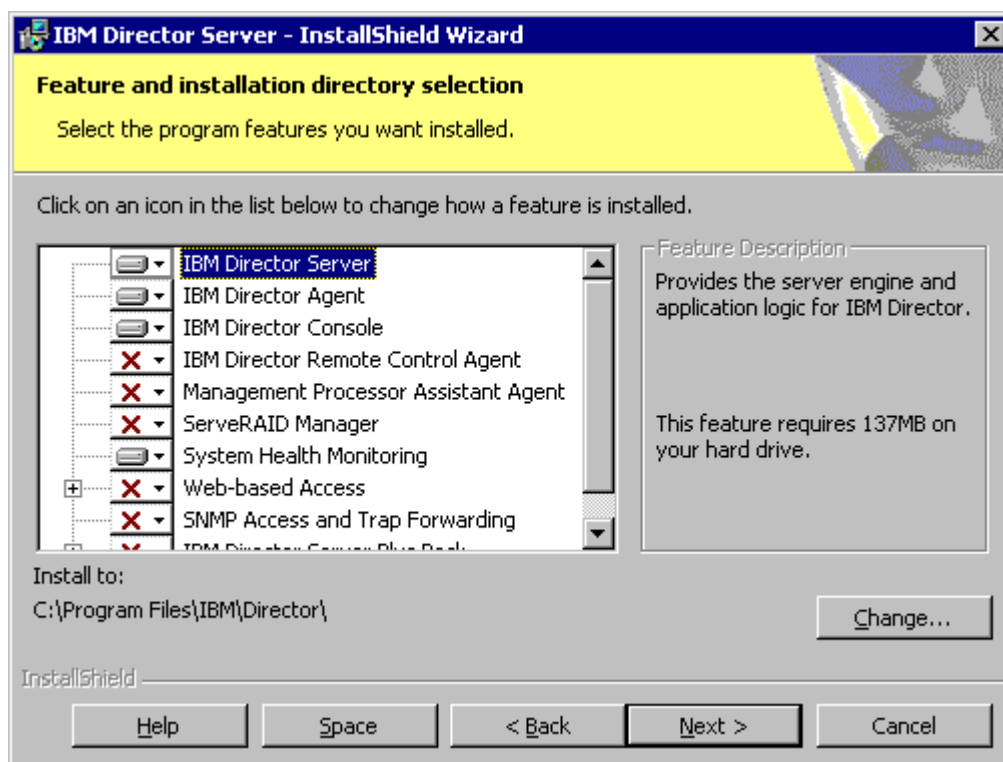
IBM Director Server - InstallShield Wizard

Feature and installation directory selection

Select the program features you want installed.

Click on an icon in the list below to change how a feature is installed.

IBM Director Server
IBM Director Agent
IBM Director Console
IBM Director Remote Control Agent
Management Processor Assistant Agent
ServeRAID Manager
System Health Monitoring
Web-based Access
SNMP Access and Trap Forwarding
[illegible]

Feature Description

Provides the server engine and application logic for IBM Director.

This feature requires 137MB on your hard drive.

Install to:
C:\Program Files\IBM\Director\

Change...

InstallShield

Help
Space
< Back
Next >
Cancel